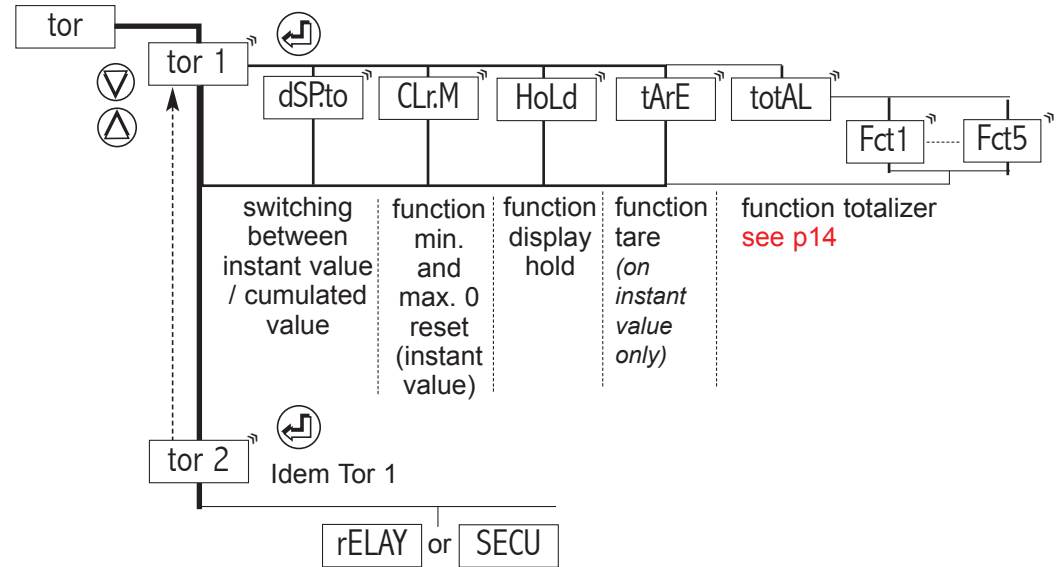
tor

tor 1

dSP.to

CLr.M

HoLd

tArE

totAL

Fct1

Fct5

switching between instant value / cumulated value

function min. and max. 0 reset (instant value)

function display hold

function tare *(on instant value only)*

function totalizer see p14

tor 2

Idem Tor 1

rELAY or SECU